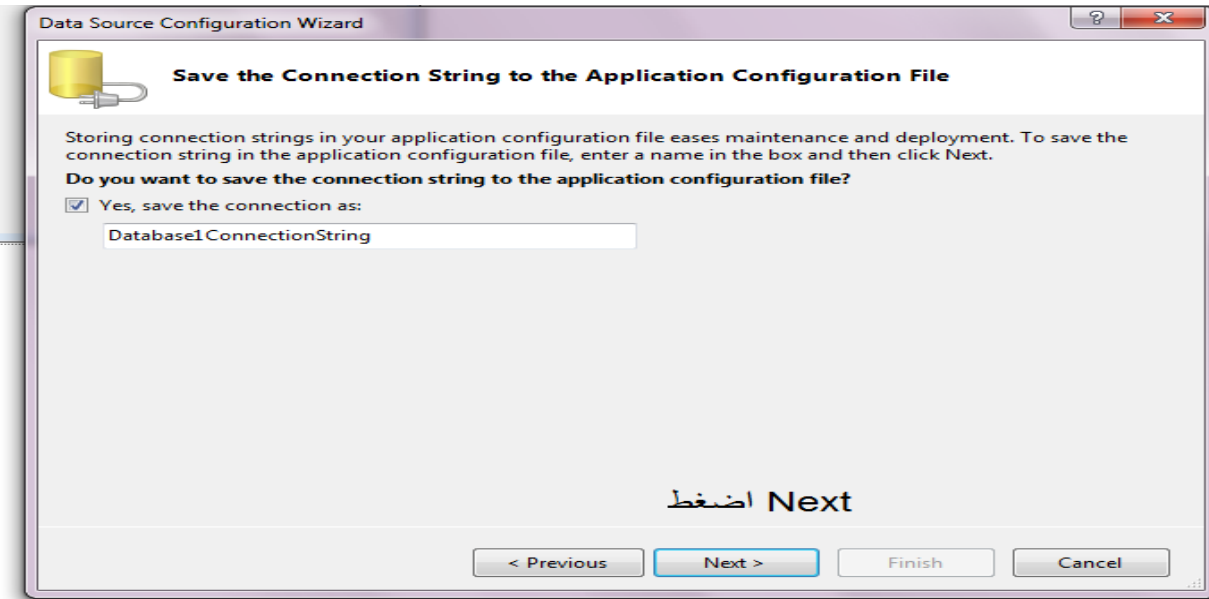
Data Source Configuration Wizard

?

Save the Connection String to the Application Configuration File

Storing connection strings in your application configuration file eases maintenance and deployment. To save the connection string in the application configuration file, enter a name in the box and then click Next.

Do you want to save the connection string to the application configuration file?

Yes, save the connection as:

Database1ConnectionString

اضغط Next

< Previous

Next >

Finish

Cancel